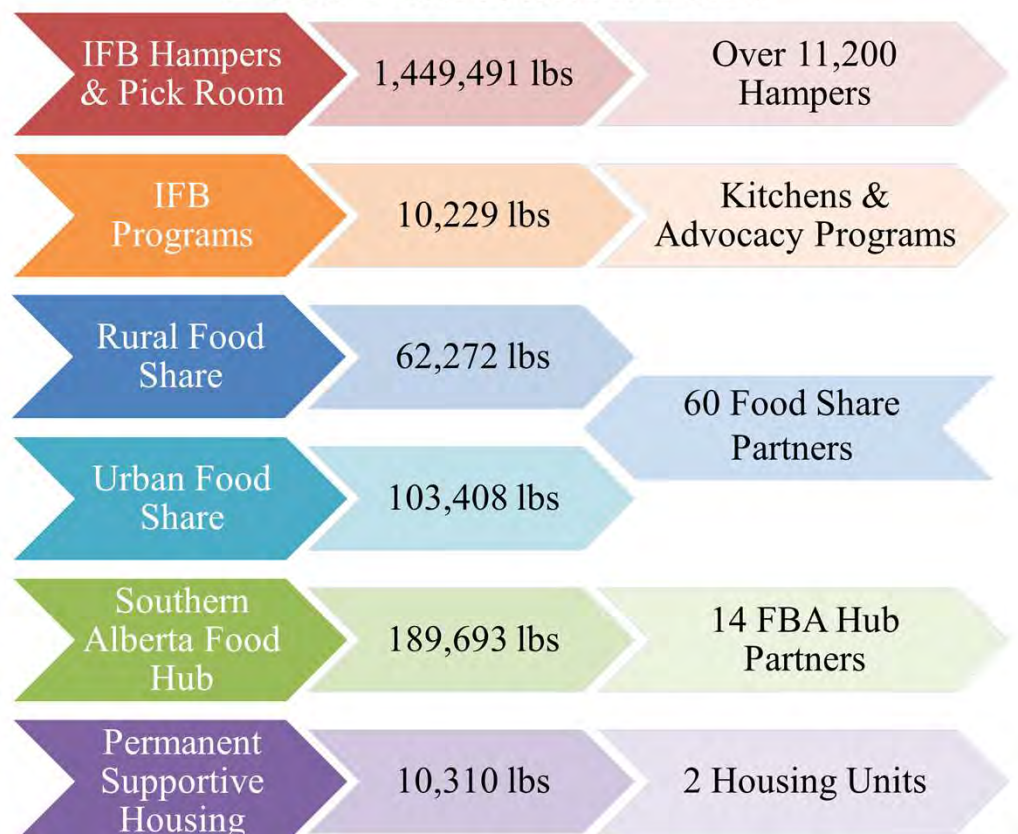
IFB Hampers & Pick Room

1,449,491 lbs

Over 11,200 Hampers

IFB Programs

10,229 lbs

Kitchens & Advocacy Programs

Rural Food Share

62,272 lbs

60 Food Share Partners

Urban Food Share

103,408 lbs

Southern Alberta Food Hub

189,693 lbs

14 FBA Hub Partners

Permanent Supportive Housing

10,310 lbs

2 Housing Units